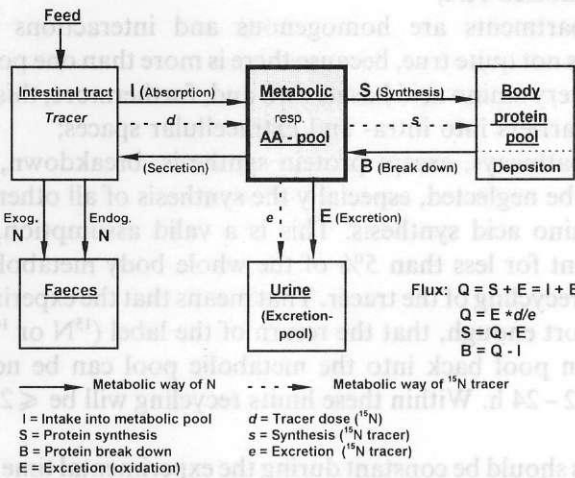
Feed

Intestinal tract
Tracer

I (Absorption)

d

(Secretion)

Metabolic
resp.
AA - pool

S (Synthesis)

s

B (Break down)

Body
protein
pool

Depositon

Exog.
N

Endog.
N

Faeces

e

E (Excretion)

Urine
(Excretion-
pool)

Flux: Q = S + E = I + B
Q = E *d/e
S = Q - E
B = Q - I

Metabolic way of N

Metabolic way of $^{15}$N tracer

I = Intake into metabolic pool
S = Protein synthesis
B = Protein break down
E = Excretion (oxidation)

d = Tracer dose ($^{15}$N)
s = Synthesis ($^{15}$N tracer)
e = Excretion ($^{15}$N tracer)